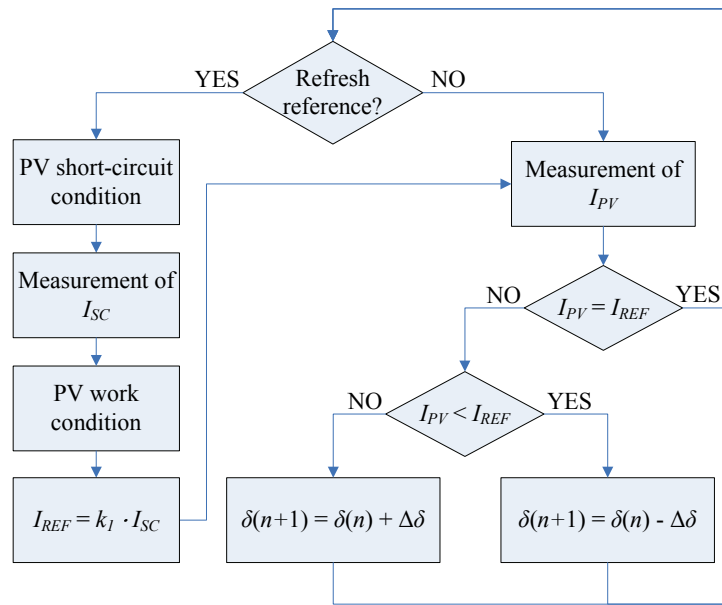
Refresh reference?

YES

NO

PV short-circuit condition

Measurement of $I_{SC}$

PV work condition

$I_{REF} = k_1 \cdot I_{SC}$

Measurement of $I_{PV}$

NO

$I_{PV} = I_{REF}$

YES

NO

$I_{PV} < I_{REF}$

YES

$\delta(n+1) = \delta(n) + \Delta\delta$

$\delta(n+1) = \delta(n) - \Delta\delta$